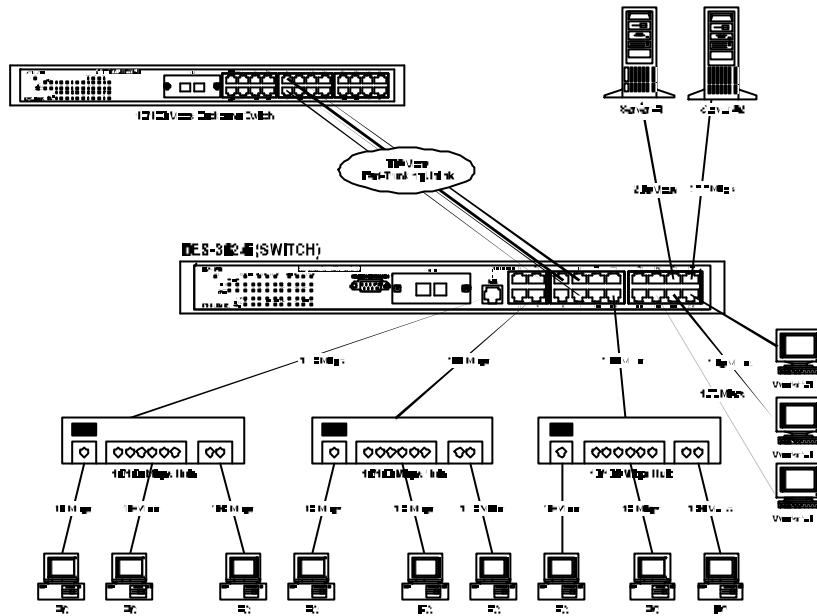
10/100Mbps Backbone Switch

Server B

Server B

400Mbps

100Mbps

TBMbps Port-Trunking Link

DES-3624 (SWITCH)

100Mbps

100Mbps

100Mbps

100Mbps

100Mbps

Workstation

Workstation

Workstation

10/100Mbps Hub

10/100Mbps Hub

10/100Mbps Hub

10Mbps

10Mbps

100Mbps

10Mbps

10Mbps

100Mbps

10Mbps

10Mbps

100Mbps

PC

PC

PC

PC

PC

PC

PC

PC

PC